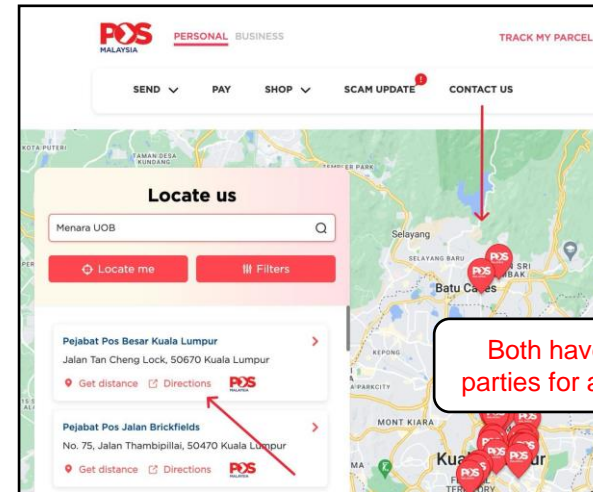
POS MALAYSIA

PERSONAL BUSINESS

TRACK MY PARCEL

SEND PAY SHOP SCAM UPDATE CONTACT US

KOTA PUTERI

TAMAN DESA KURANDA

TEMPLER PARK

Locate us

Menara UOB

Locate me

Filters

Selayang

SELAYANG BARU

SRI

BAK

Batu Caves

Pejabat Pos Besar Kuala Lumpur

Jalan Tan Cheng Lock, 50670 Kuala Lumpur

Get distance Directions POS MALAYSIA

Pejabat Pos Jalan Brickfields

No. 75, Jalan Thambipillai, 50470 Kuala Lumpur

Get distance Directions POS MALAYSIA

KEPONG

A-PARKCITY

MONT KIARA

Kuala Lumpur

Both have
parties for a

POS

TERRITORY